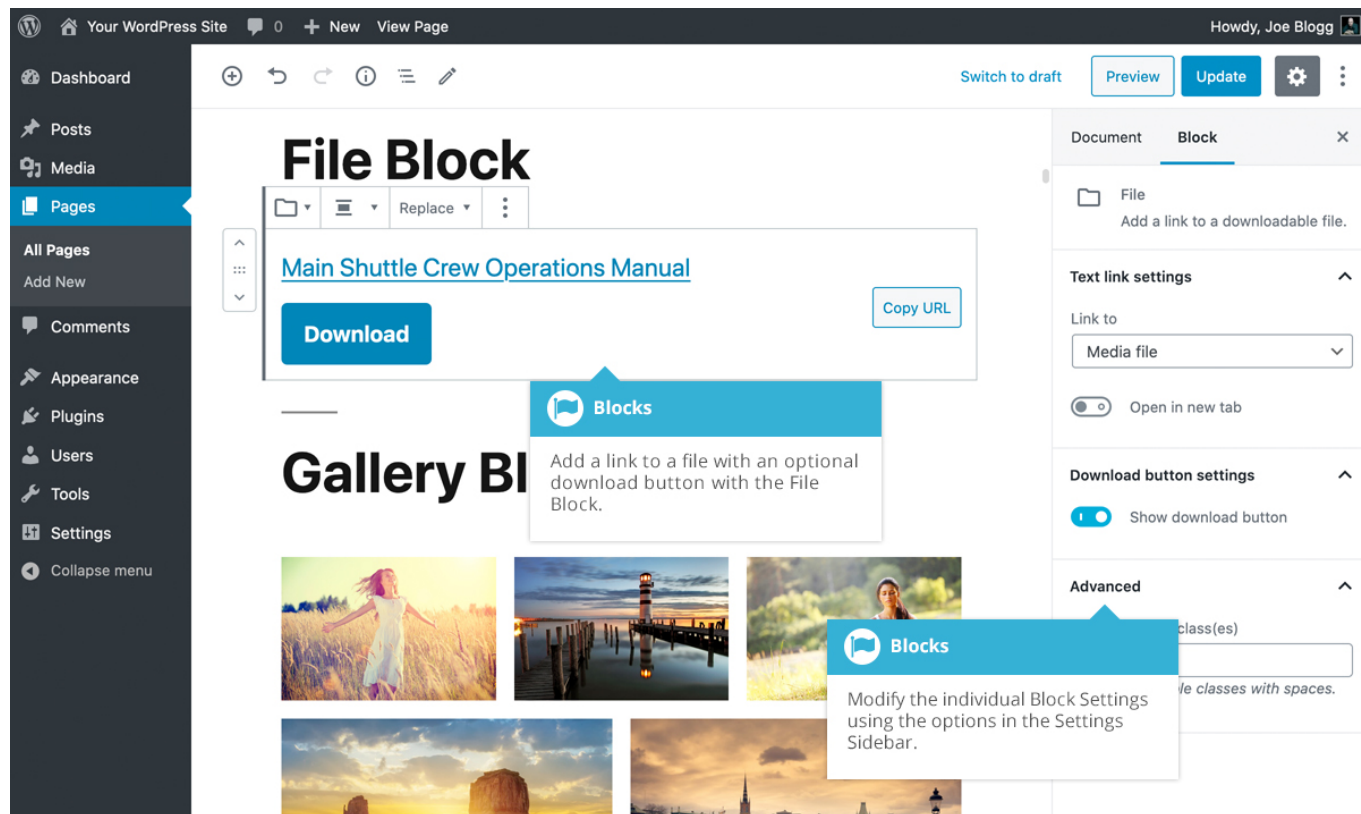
Your WordPress Site 0 + New View Page Howdy, Joe Blogg

Dashboard
Posts
Media
Pages
All Pages
Add New
Comments
Appearance
Plugins
Users
Tools
Settings
Collapse menu

Switch to draft Preview Update

File Block

Replace

Main Shuttle Crew Operations Manual

Download

Copy URL

Blocks
Add a link to a file with an optional download button with the File Block.

Gallery Bl

Blocks
Modify the individual Block Settings using the options in the Settings Sidebar.

Document Block ×

File
Add a link to a downloadable file.

Text link settings
Link to
Media file
Open in new tab

Download button settings
Show download button

Advanced
class(es)
le classes with spaces.